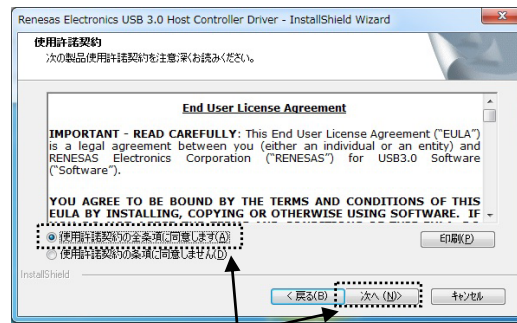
Renesas Electronics USB 3.0 Host Controller Driver - InstallShield Wizard

使用許諾契約

次の製品使用許諾契約を注意深くお読みください。

End User License Agreement

IMPORTANT - READ CAREFULLY: This End User License Agreement ("EULA") is a legal agreement between you (either an individual or an entity) and RENESAS Electronics Corporation ("RENESAS") for USB3.0 Software ("Software").

YOU AGREE TO BE BOUND BY THE TERMS AND CONDITIONS OF THIS EULA BY INSTALLING, COPYING OR OTHERWISE USING SOFTWARE. IF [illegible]

使用許諾契約の全条項に同意します(A)

使用許諾契約の条項に同意しません(D)

印刷(P)

InstallShield

< 戻る(B)

次へ (N)>

キャンセル